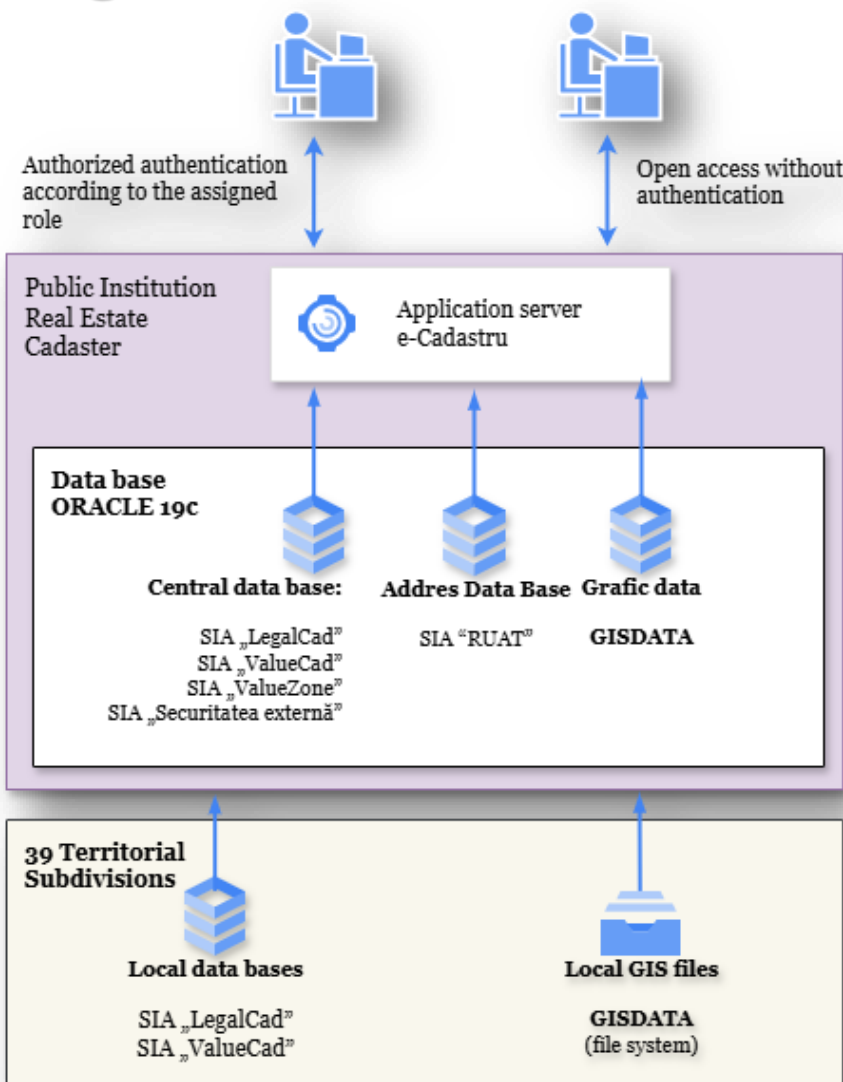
Authorized authentication according to the assigned role

Open access without authentication

Public Institution Real Estate Cadaster

Application server e-Cadastru

Data base ORACLE 19c

Central data base:

SIA „LegalCad"
SIA „ValueCad"
SIA „ValueZone"
SIA „Securitatea externă"

Addres Data Base

SIA "RUAT"

Grafic data

GISDATA

39 Territorial Subdivisions

Local data bases

SIA „LegalCad"
SIA „ValueCad"

Local GIS files

GISDATA
(file system)